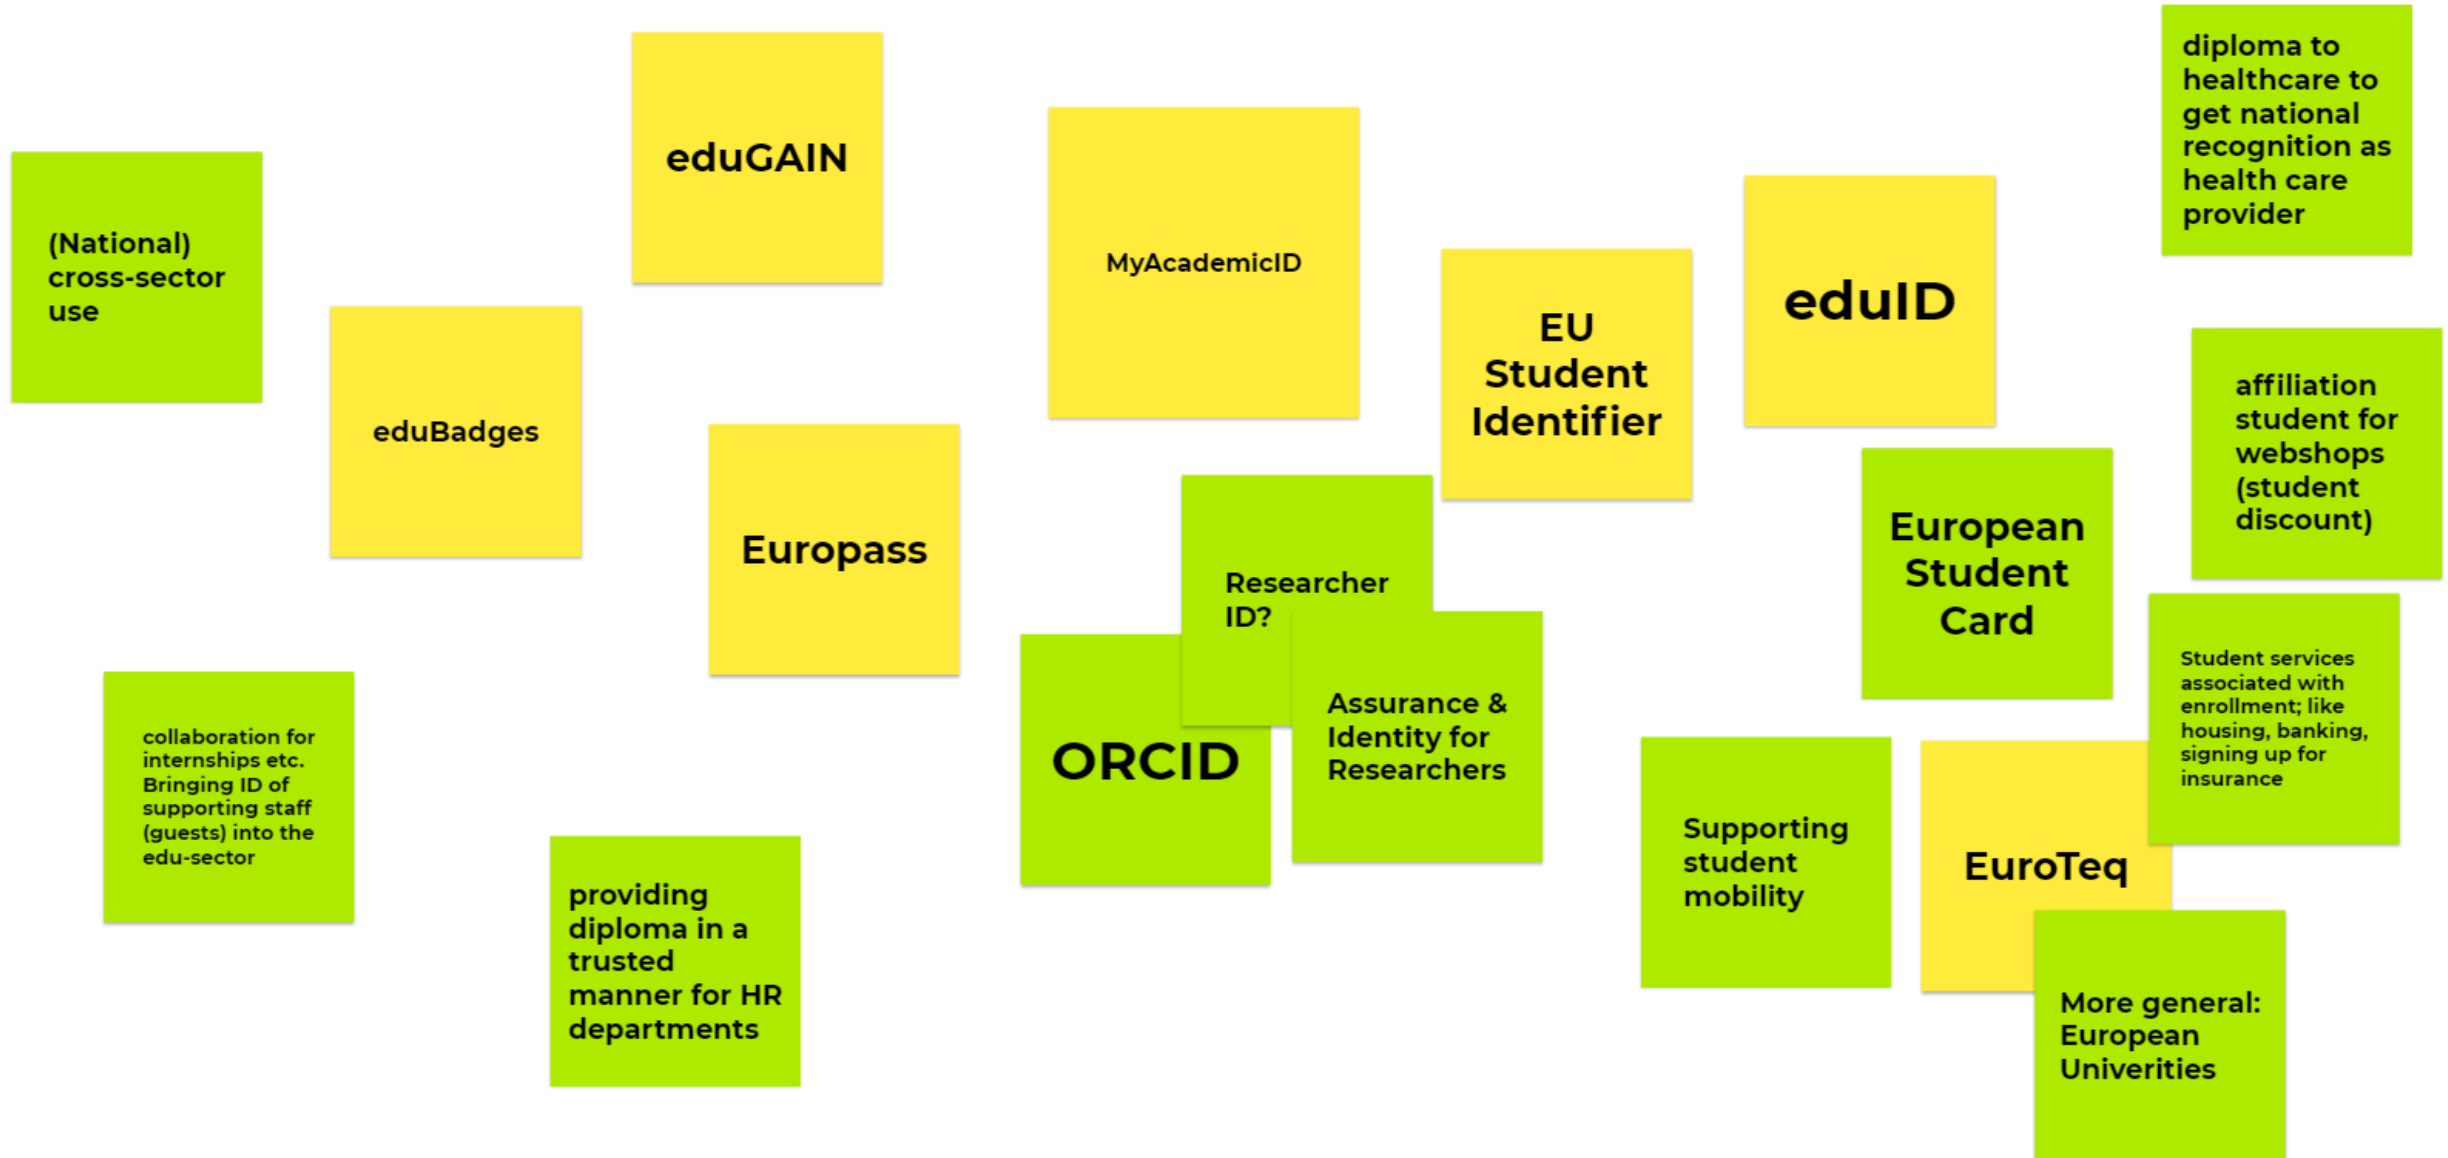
(National) cross-sector use

eduGAIN

eduBadges

Europass

MyAcademicID

EU Student Identifier

eduID

diploma to healthcare to get national recognition as health care provider

affiliation student for webshops (student discount)

Researcher ID?

ORCID

Assurance & Identity for Researchers

European Student Card

Student services associated with enrollment; like housing, banking, signing up for insurance

collaboration for internships etc. Bringing ID of supporting staff (guests) into the edu-sector

providing diploma in a trusted manner for HR departments

Supporting student mobility

EuroTeq

More general: European Univerities